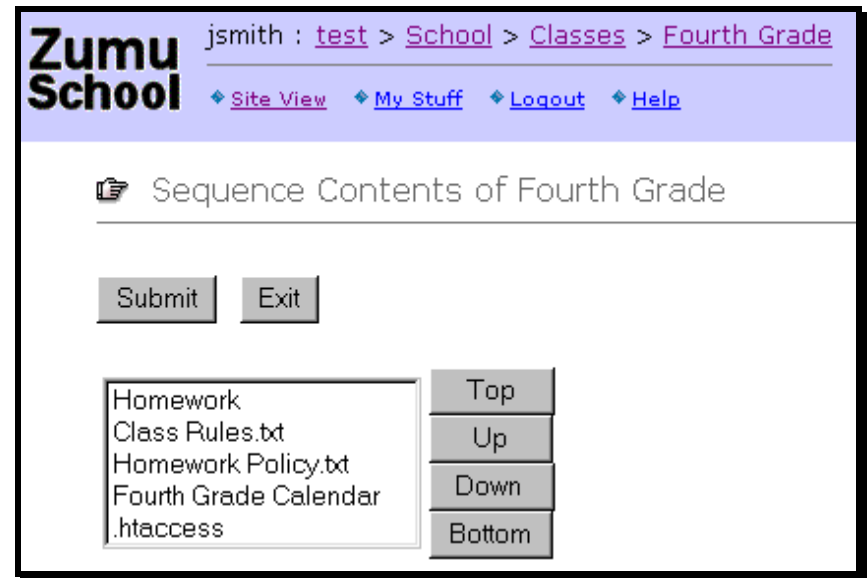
Zumu School

jsmith : test > School > Classes > Fourth Grade

Site View   My Stuff   Logout   Help

Sequence Contents of Fourth Grade

Submit   Exit

Homework
Class Rules.txt
Homework Policy.txt
Fourth Grade Calendar
.htaccess

Top
Up
Down
Bottom